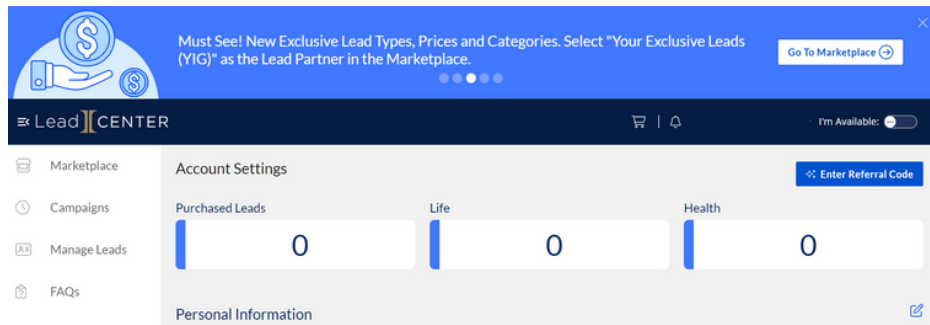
Must See! New Exclusive Lead Types, Prices and Categories. Select "Your Exclusive Leads (YIG)" as the Lead Partner in the Marketplace.

Go To Marketplace

Lead CENTER

I'm Available:

Marketplace

Campaigns

Manage Leads

FAQs

Account Settings

Enter Referral Code

Purchased Leads

0

Life

0

Health

0

Personal Information